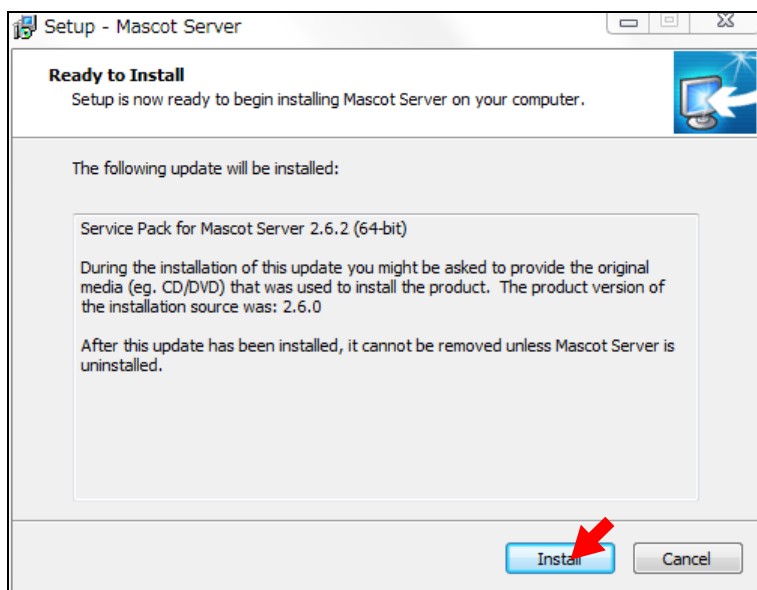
Setup - Mascot Server

Ready to Install
Setup is now ready to begin installing Mascot Server on your computer.

The following update will be installed:

Service Pack for Mascot Server 2.6.2 (64-bit)

During the installation of this update you might be asked to provide the original media (eg. CD/DVD) that was used to install the product. The product version of the installation source was: 2.6.0

After this update has been installed, it cannot be removed unless Mascot Server is uninstalled.

Install

Cancel